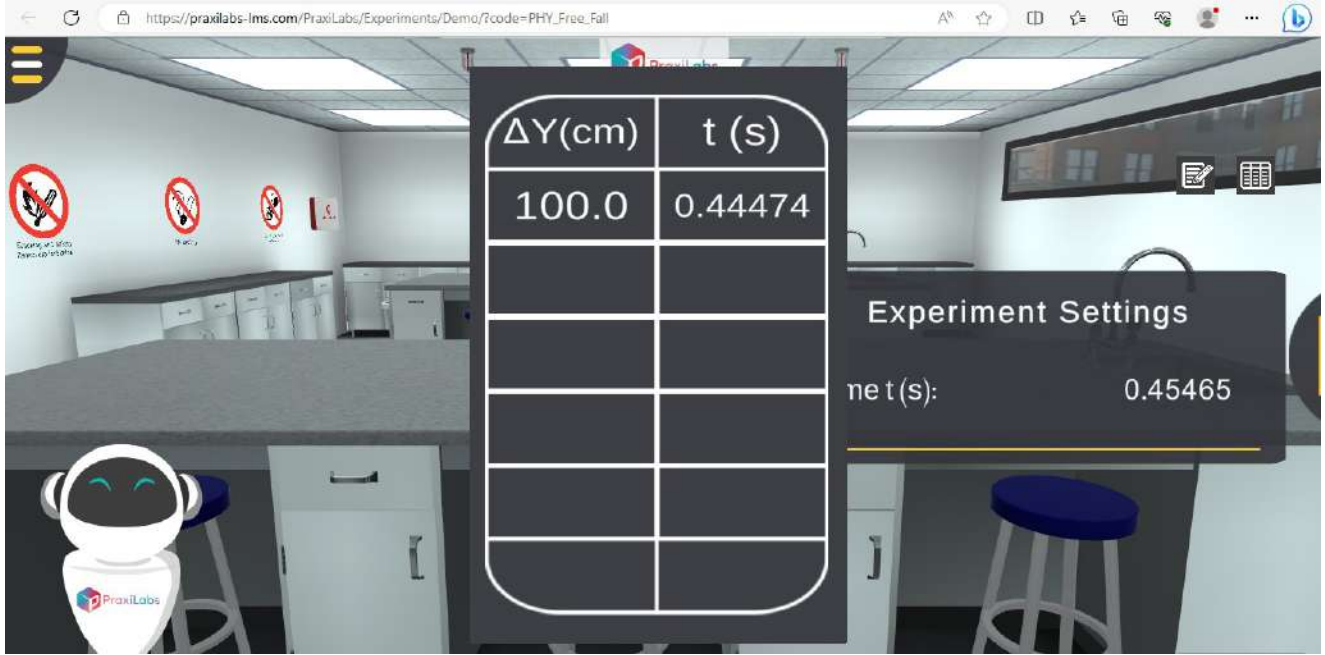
https://praxilabs-lms.com/PraxiLabs/Experiments/Demo/?code=PHY_Free_Fall

PraxiLabs

| $\Delta Y$(cm) | t (s) |
|---|---|
| 100.0 | 0.44474 |
| | |
| | |
| | |
| | |
| | |

Experiment Settings

me t (s): 0.45465

PraxiLabs